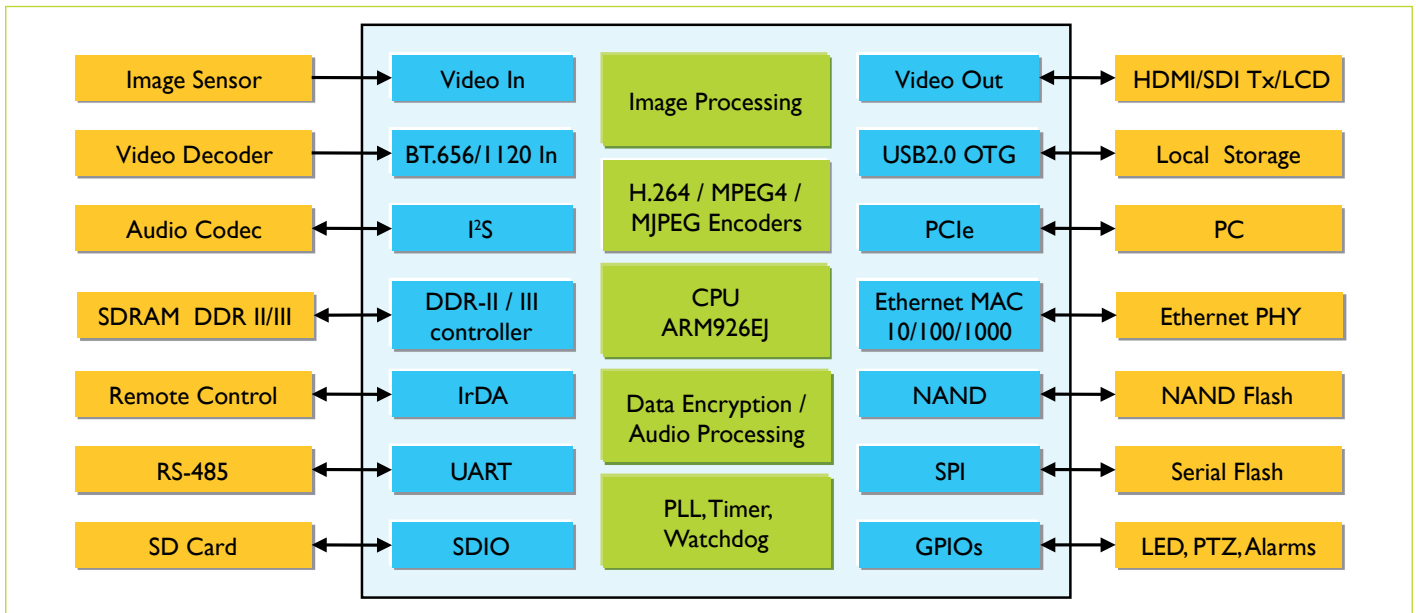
Image Sensor

Video Decoder

Audio Codec

SDRAM DDR II/III

Remote Control

RS-485

SD Card

Video In

BT.656/1120 In

$I^2S$

DDR-II / III controller

IrDA

UART

SDIO

Image Processing

H.264 / MPEG4 / MJPEG Encoders

CPU ARM926EJ

Data Encryption / Audio Processing

PLL, Timer, Watchdog

Video Out

USB2.0 OTG

PCIe

Ethernet MAC 10/100/1000

NAND

SPI

GPIOs

HDMI/SDI Tx/LCD

Local Storage

PC

Ethernet PHY

NAND Flash

Serial Flash

LED, PTZ, Alarms